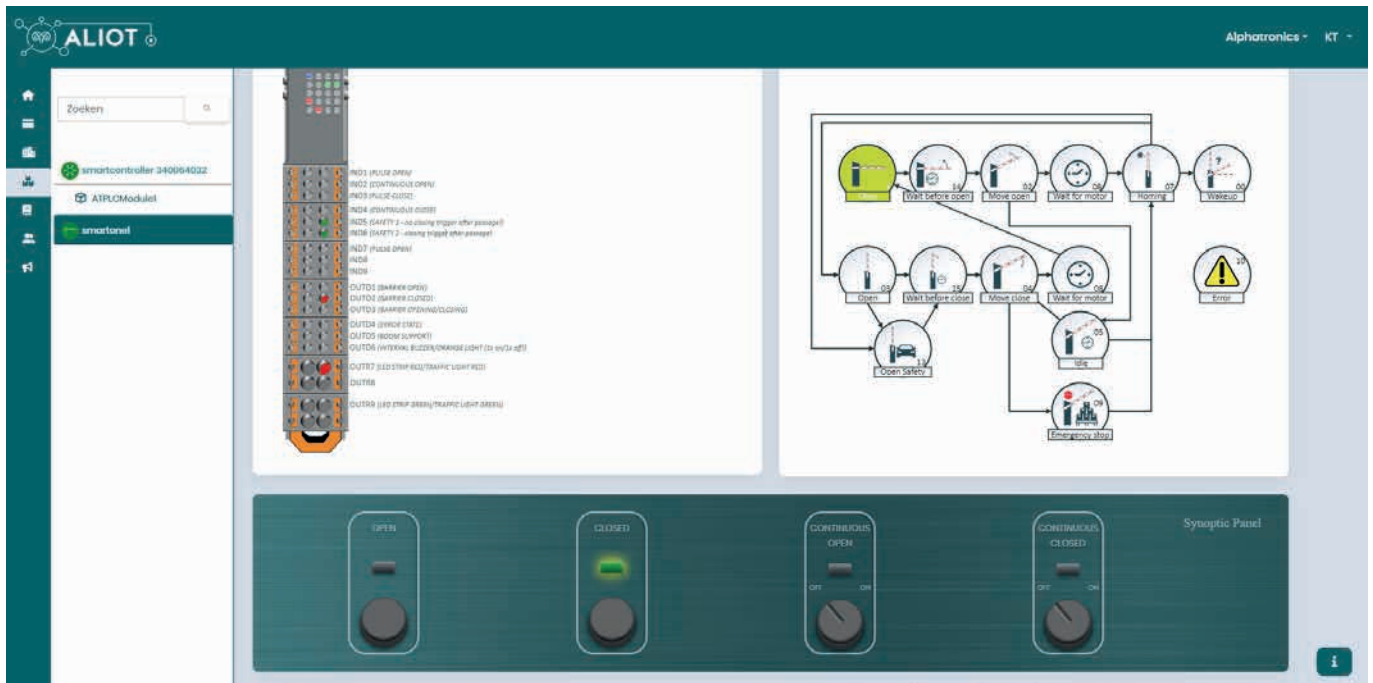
ALIOT

Alphatronics · KT ·

Zoeken

smartcontroller 340064032

ATPLCModule1

smartonel

IND1 (PULSE OPEN)
IND2 (CONTINUOUS OPEN)
IND3 (PULSE CLOSE)
IND4 (CONTINUOUS CLOSE)
IND5 (SAFETY 1 - no closing trigger after passage)
IND6 (SAFETY 2 - closing trigger after passage)
IND7 (PULSE OPEN)
IND8
IND9
OUTD1 (BARRIER OPEN)
OUTD2 (BARRIER CLOSED)
OUTD3 (BARRIER OPENING/CLOSING)
OUTD4 (ERROR STATE)
OUTD5 (BOOM SUPPORT)
OUTD6 (INTERVAL BUZZER/ORANGE LIGHT (1s on/1s off))
OUTR7 (LED STRIP RED/TRAFFIC LIGHT RED)
OUTR8
OUTR9 (LED STRIP GREEN/TRAFFIC LIGHT GREEN)

Close

14 Wait before open

02 Move open

06 Wait for motor

07 Homing

00 Wakeup

03 Open

15 Wait before close

04 Move close

08 Wait for motor

10 Error

05 Idle

13 Open Safety

09 Emergency stop

OPEN

CLOSED

CONTINUOUS OPEN
OFF ON

CONTINUOUS CLOSED
OFF ON

Synoptic Panel

i